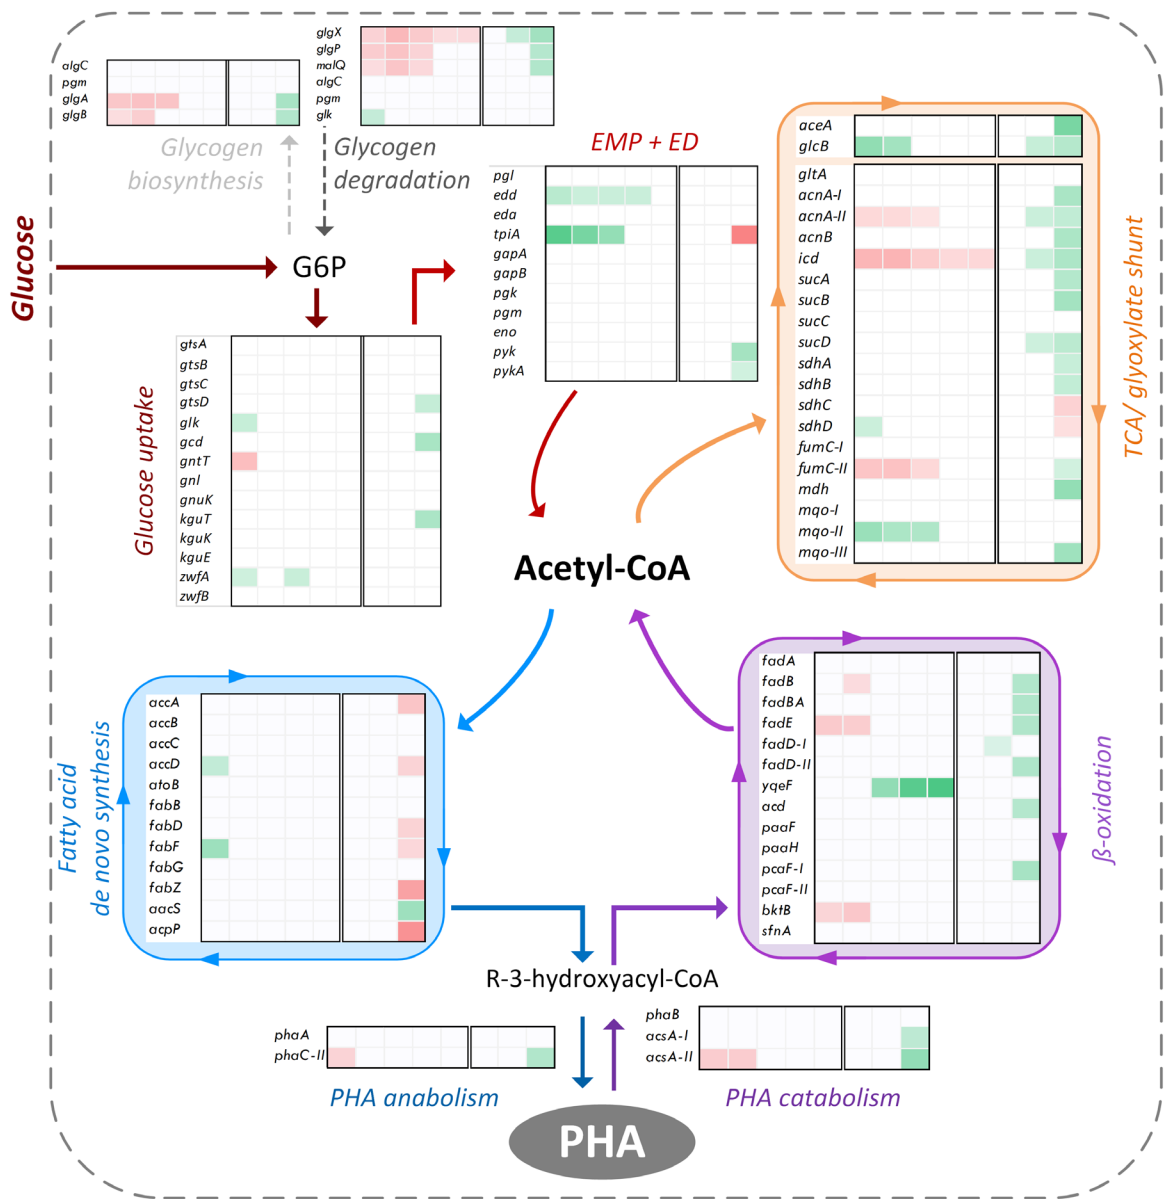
algC
pgm
glgA
glgB

glgX
glgP
malQ
algC
pgm
glk

Glycogen biosynthesis

Glycogen degradation

Glucose

G6P

EMP + ED

pgl
edd
eda
tpiA
gapA
gapB
pgk
pgm
eno
pyk
pykA

aceA
glcB

gltA
acnA-I
acnA-II
acnB
icd
sucA
sucB
sucC
sucD
sdhA
sdhB
sdhC
sdhD
fumC-I
fumC-II
mdh
mqo-I
mqo-II
mqo-III

TCA/ glyoxylate shunt

Glucose uptake

gtsA
gtsB
gtsC
gtsD
glk
gcd
gntT
gnl
gnuK
kguT
kguK
kguE
zwfA
zwfB

Acetyl-CoA

Fatty acid de novo synthesis

accA
accB
accC
accD
atoB
fabB
fabD
fabF
fabG
fabZ
aacS
acpP

fadA
fadB
fadBA
fadE
fadD-I
fadD-II
yqeF
acd
paaF
paaH
pcaF-I
pcaF-II
bktB
sfnA

β-oxidation

R-3-hydroxyacyl-CoA

phaA
phaC-II

phaB
acsA-I
acsA-II

PHA anabolism

PHA catabolism

PHA